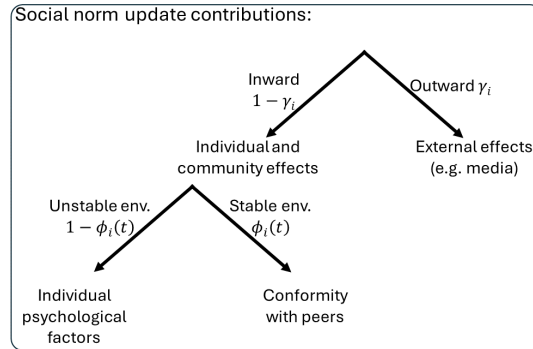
Social norm update contributions:

Inward
$1 - \gamma_i$

Outward $\gamma_i$

Individual and community effects

External effects (e.g. media)

Unstable env.
$1 - \phi_i(t)$

Stable env.
$\phi_i(t)$

Individual psychological factors

Conformity with peers